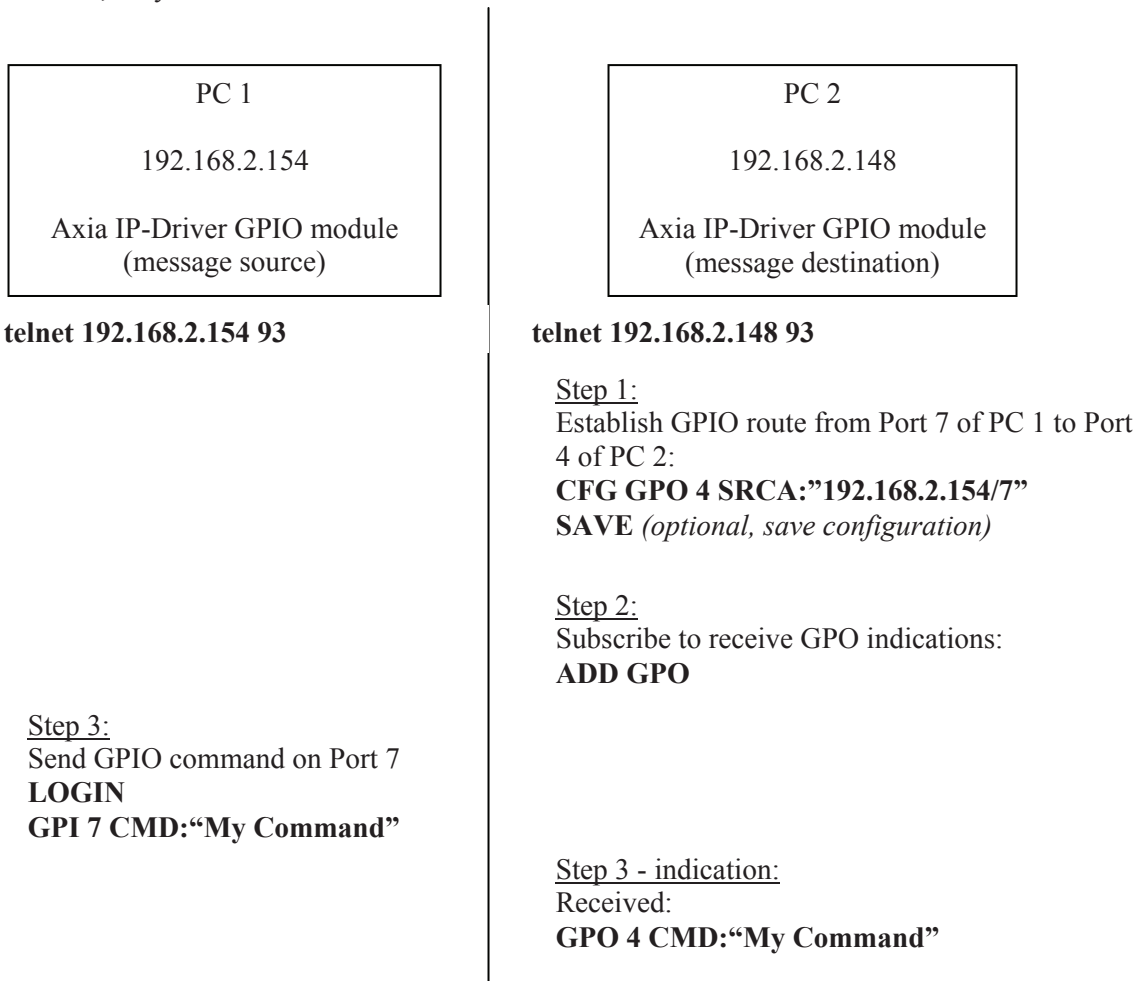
PC 1

192.168.2.154

Axia IP-Driver GPIO module (message source)

telnet 192.168.2.154 93

Step 3:
Send GPIO command on Port 7
LOGIN
GPI 7 CMD:"My Command"

PC 2

192.168.2.148

Axia IP-Driver GPIO module (message destination)

telnet 192.168.2.148 93

Step 1:
Establish GPIO route from Port 7 of PC 1 to Port 4 of PC 2:
CFG GPO 4 SRCA:"192.168.2.154/7"
SAVE (optional, save configuration)

Step 2:
Subscribe to receive GPO indications:
ADD GPO

Step 3 - indication:
Received:
GPO 4 CMD:"My Command"